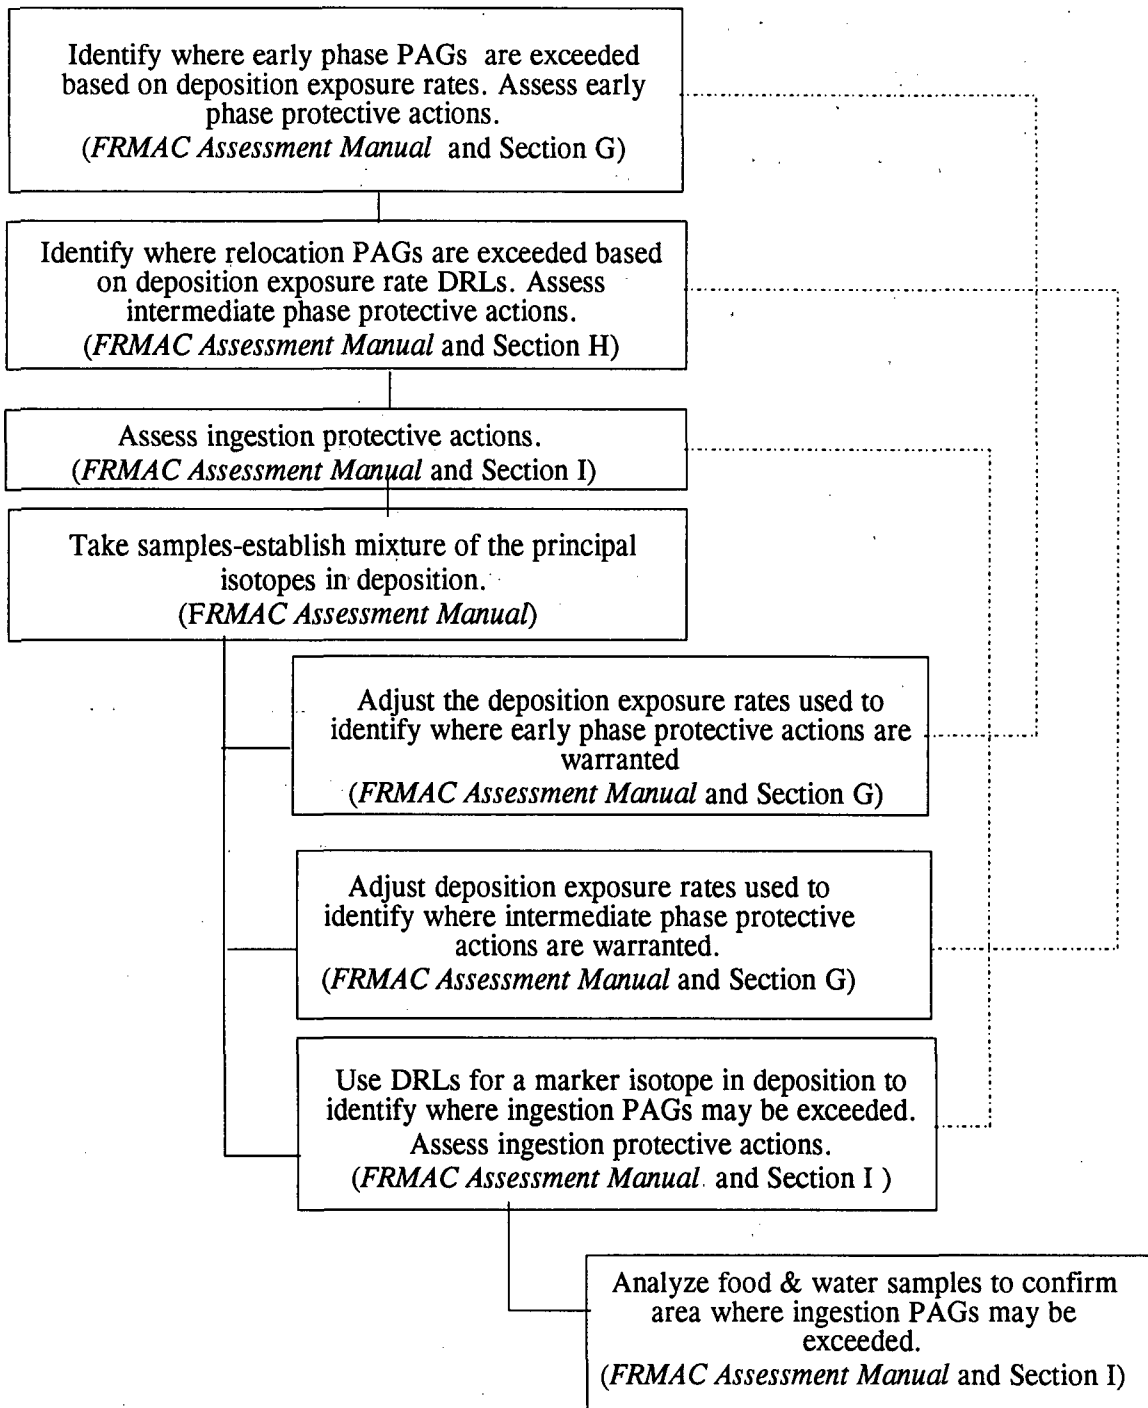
Identify where early phase PAGs are exceeded based on deposition exposure rates. Assess early phase protective actions.
(FRMAC Assessment Manual and Section G)

Identify where relocation PAGs are exceeded based on deposition exposure rate DRLs. Assess intermediate phase protective actions.
(FRMAC Assessment Manual and Section H)

Assess ingestion protective actions.
(FRMAC Assessment Manual and Section I)

Take samples-establish mixture of the principal isotopes in deposition.
(FRMAC Assessment Manual)

Adjust the deposition exposure rates used to identify where early phase protective actions are warranted
(FRMAC Assessment Manual and Section G)

Adjust deposition exposure rates used to identify where intermediate phase protective actions are warranted.
(FRMAC Assessment Manual and Section G)

Use DRLs for a marker isotope in deposition to identify where ingestion PAGs may be exceeded. Assess ingestion protective actions.
(FRMAC Assessment Manual and Section I )

Analyze food & water samples to confirm area where ingestion PAGs may be exceeded.
(FRMAC Assessment Manual and Section I)